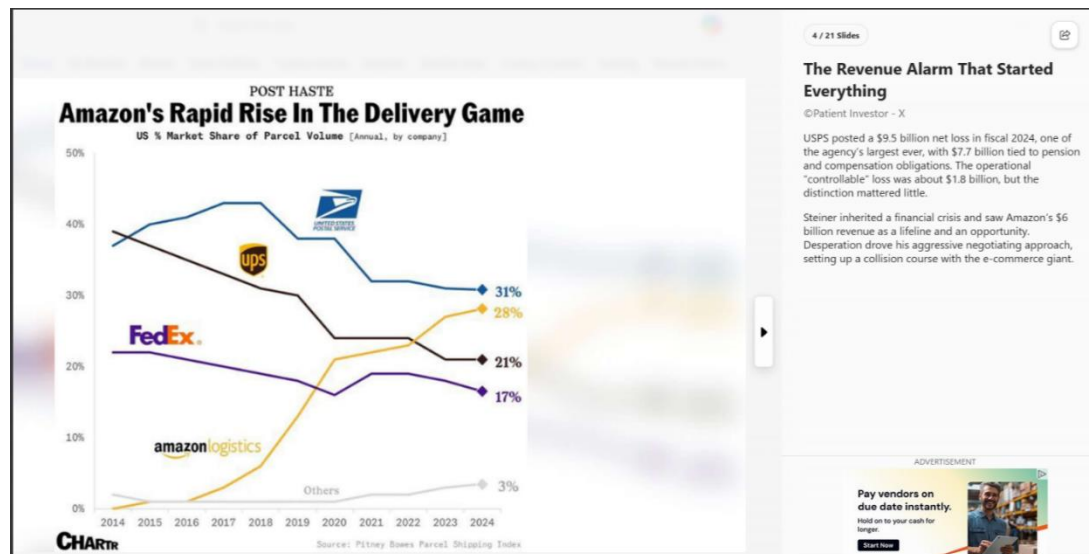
POST HASTE
Amazon's Rapid Rise In The Delivery Game
US % Market Share of Parcel Volume [Annual, by company]

50%
40%
30%
20%
10%
0%

UNITED STATES POSTAL SERVICE
ups
FedEx
amazonlogistics
Others

31%
28%
21%
17%
3%

2014 2015 2016 2017 2018 2019 2020 2021 2022 2023 2024

CHARTR
Source: Pitney Bowes Parcel Shipping Index

4 / 21 Slides

The Revenue Alarm That Started Everything

©Patient Investor - X

USPS posted a $9.5 billion net loss in fiscal 2024, one of the agency's largest ever, with $7.7 billion tied to pension and compensation obligations. The operational "controllable" loss was about $1.8 billion, but the distinction mattered little.

Steiner inherited a financial crisis and saw Amazon's $6 billion revenue as a lifeline and an opportunity. Desperation drove his aggressive negotiating approach, setting up a collision course with the e-commerce giant.

ADVERTISEMENT

Pay vendors on due date instantly.
Hold on to your cash for longer.
Start Now